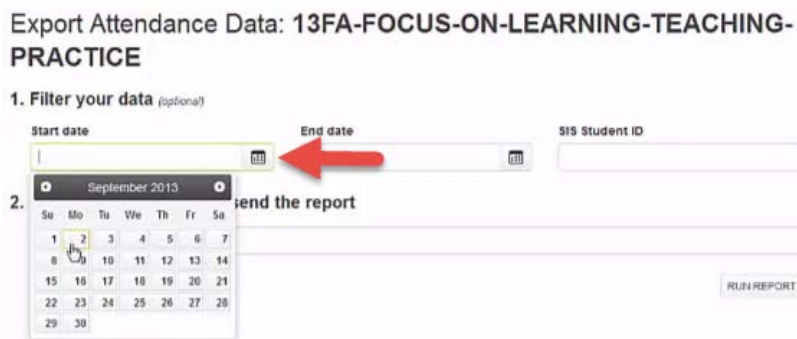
Export Attendance Data: 13FA-FOCUS-ON-LEARNING-TEACHING-PRACTICE

1. Filter your data (optional)

Start date

End date

SIS Student ID

September 2013

| Su | Mo | Tu | We | Th | Fr | Sa |
|---|---|---|---|---|---|---|
| 1 | 2 | 3 | 4 | 5 | 6 | 7 |
| 8 | 9 | 10 | 11 | 12 | 13 | 14 |
| 15 | 16 | 17 | 18 | 19 | 20 | 21 |
| 22 | 23 | 24 | 25 | 26 | 27 | 28 |
| 29 | 30 | | | | | |

2. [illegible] send the report

RUN REPORT